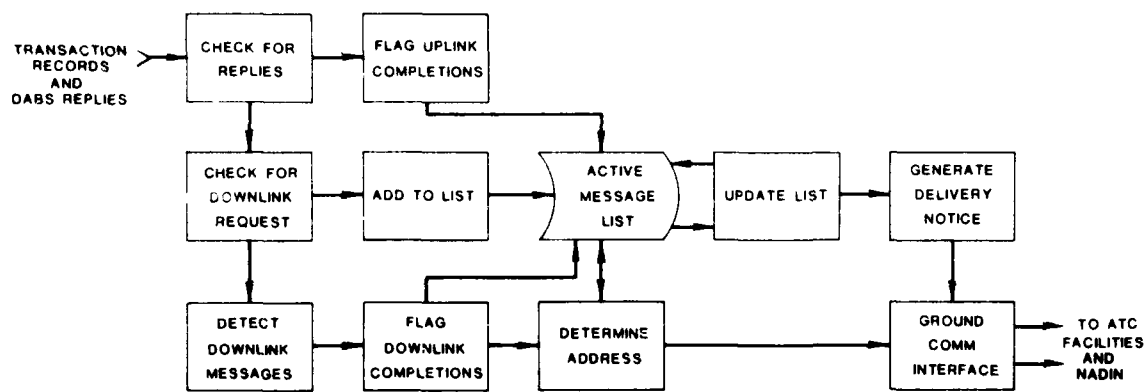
TRANSACTION RECORDS AND DABS REPLIES

CHECK FOR REPLIES

FLAG UPLINK COMPLETIONS

CHECK FOR DOWNLINK REQUEST

ADD TO LIST

ACTIVE MESSAGE LIST

UPDATE LIST

GENERATE DELIVERY NOTICE

DETECT DOWNLINK MESSAGES

FLAG DOWNLINK COMPLETIONS

DETERMINE ADDRESS

GROUND COMM INTERFACE

TO ATC FACILITIES AND NADIN